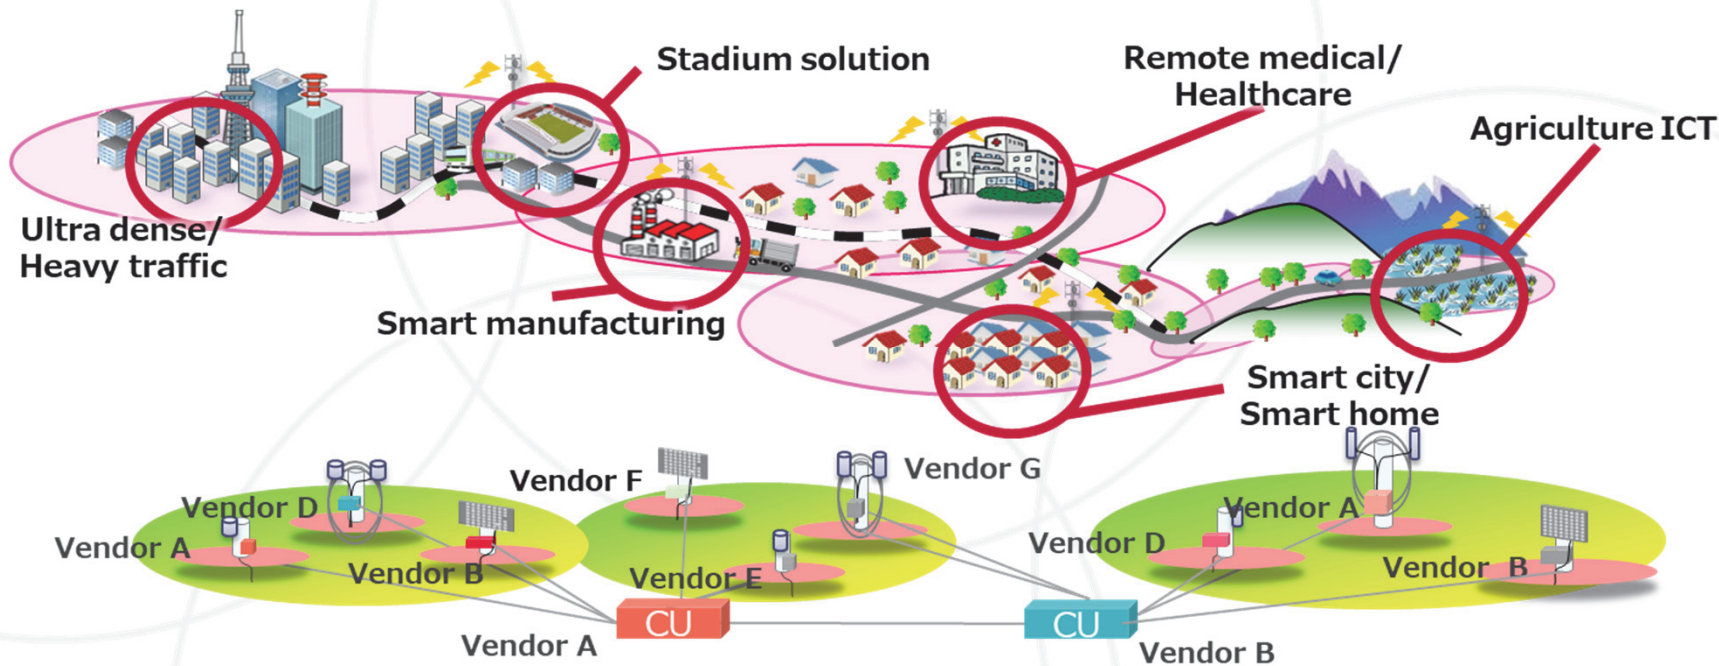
Stadium solution

Remote medical/ Healthcare

Agriculture ICT

Ultra dense/ Heavy traffic

Smart manufacturing

Smart city/ Smart home

Vendor D

Vendor A

Vendor B

Vendor F

Vendor E

Vendor G

Vendor A

Vendor D

Vendor B

CU

Vendor A

CU

Vendor B